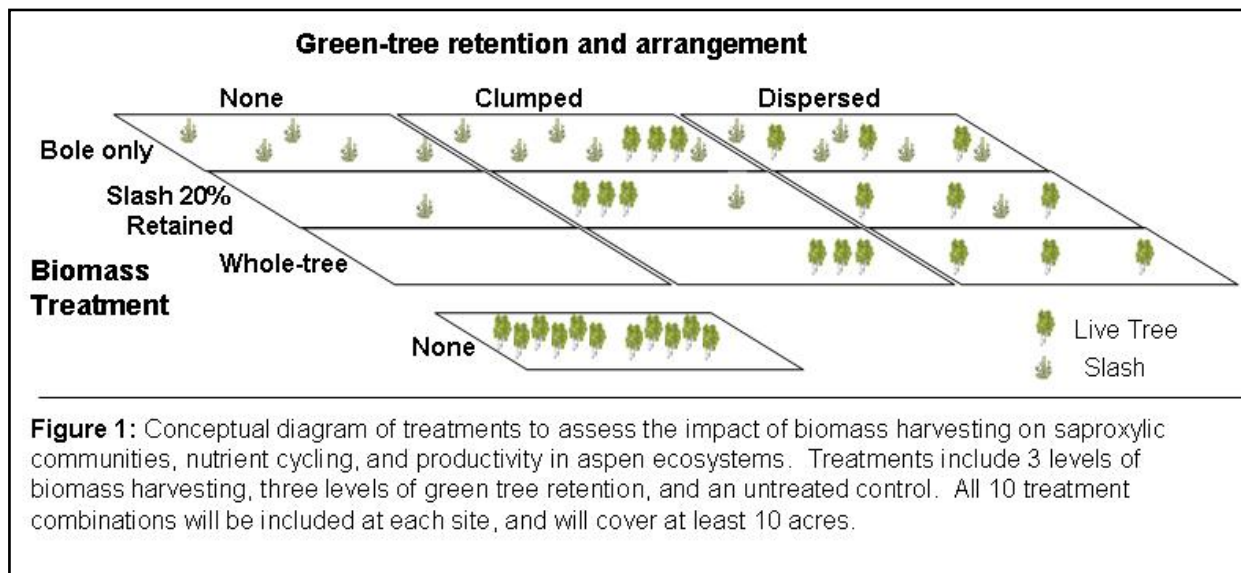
Green-tree retention and arrangement

None

Clumped

Dispersed

Bole only

Slash 20% Retained

Whole-tree

Biomass Treatment

None

Live Tree

Slash

**Figure 1:** Conceptual diagram of treatments to assess the impact of biomass harvesting on saproxylic communities, nutrient cycling, and productivity in aspen ecosystems. Treatments include 3 levels of biomass harvesting, three levels of green tree retention, and an untreated control. All 10 treatment combinations will be included at each site, and will cover at least 10 acres.